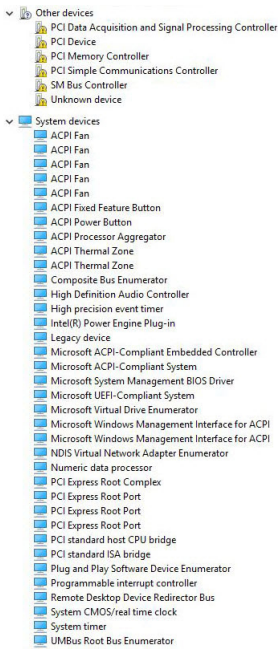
Other devices
PCI Data Acquisition and Signal Processing Controller
PCI Device
PCI Memory Controller
PCI Simple Communications Controller
SM Bus Controller
Unknown device

System devices
ACPI Fan
ACPI Fan
ACPI Fan
ACPI Fan
ACPI Fan
ACPI Fixed Feature Button
ACPI Power Button
ACPI Processor Aggregator
ACPI Thermal Zone
ACPI Thermal Zone
Composite Bus Enumerator
High Definition Audio Controller
High precision event timer
Intel(R) Power Engine Plug-in
Legacy device
Microsoft ACPI-Compliant Embedded Controller
Microsoft ACPI-Compliant System
Microsoft System Management BIOS Driver
Microsoft UEFI-Compliant System
Microsoft Virtual Drive Enumerator
Microsoft Windows Management Interface for ACPI
Microsoft Windows Management Interface for ACPI
NDIS Virtual Network Adapter Enumerator
Numeric data processor
PCI Express Root Complex
PCI Express Root Port
PCI Express Root Port
PCI Express Root Port
PCI standard host CPU bridge
PCI standard ISA bridge
Plug and Play Software Device Enumerator
Programmable interrupt controller
Remote Desktop Device Redirector Bus
System CMOS/real time clock
System timer
UMBus Root Bus Enumerator